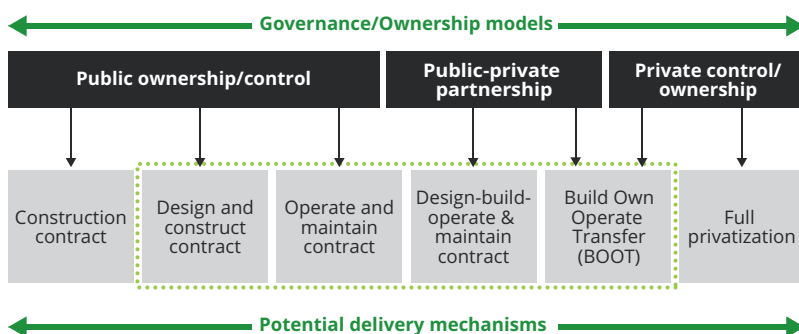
Governance/Ownership models

Public ownership/control

Public-private partnership

Private control/ ownership

Construction contract

Design and construct contract

Operate and maintain contract

Design-build-operate & maintain contract

Build Own Operate Transfer (BOOT)

Full privatization

Potential delivery mechanisms